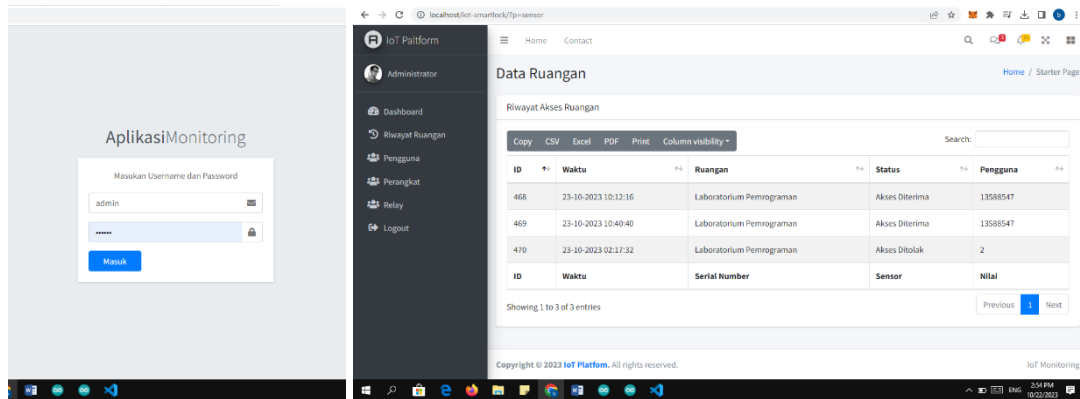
AplikasiMonitoring

Masukan Username dan Password

admin

••••••

Masuk

localhost/iot-smartlock/?p=sensor

IoT Platform

Administrator

Dashboard

Riwayat Ruangan

Pengguna

Perangkat

Relay

Logout

Home Contact

Data Ruangan

Home / Starter Page

Riwayat Akses Ruangan

Copy CSV Excel PDF Print Column visibility

Search:

| ID | Waktu | Ruangan | Status | Pengguna |
|---|---|---|---|---|
| 468 | 23-10-2023 10:12:16 | Laboratorium Pemrograman | Akses Diterima | 13588547 |
| 469 | 23-10-2023 10:40:40 | Laboratorium Pemrograman | Akses Diterima | 13588547 |
| 470 | 23-10-2023 02:17:32 | Laboratorium Pemrograman | Akses Ditolak | 2 |
| ID | Waktu | Serial Number | Sensor | Nilai |

Showing 1 to 3 of 3 entries

Previous 1 Next

Copyright © 2023 IoT Platform. All rights reserved.

IoT Monitoring

ENG 2:54 PM 10/22/2023